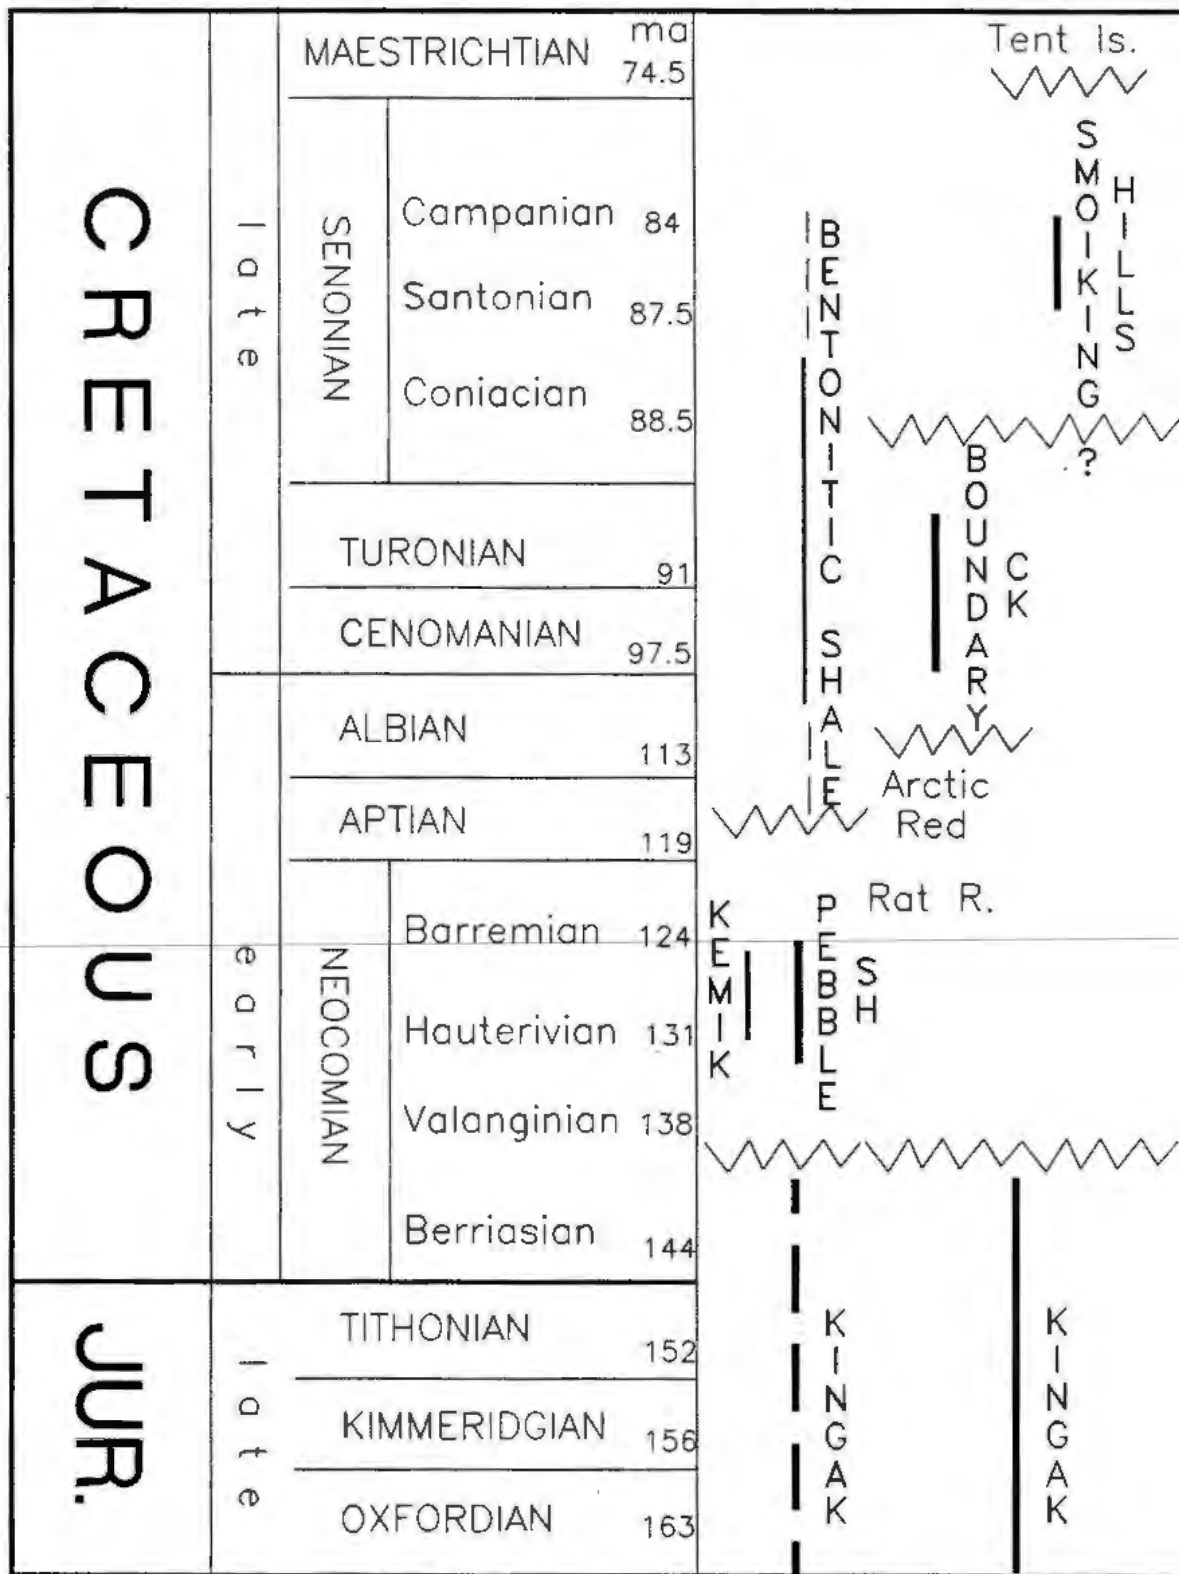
CRETACEOUS

late

SENONIAN

MAESTRICHTIAN ma 74.5

Campanian 84

Santonian 87.5

Coniacian 88.5

TURONIAN 91

CENOMANIAN 97.5

early

ALBIAN 113

APTIAN 119

NEOCOMIAN

Barremian 124

Hauterivian 131

Valanginian 138

Berriasian 144

JUR.

late

TITHONIAN 152

KIMMERIDGIAN 156

OXFORDIAN 163

Tent Is.

SMOKING HILLS

?

BENTONITIC SHALE

BOUNDARY CK

Arctic Red

Rat R.

KEMIK

PEBBLE SH

KINGAK

KINGAK